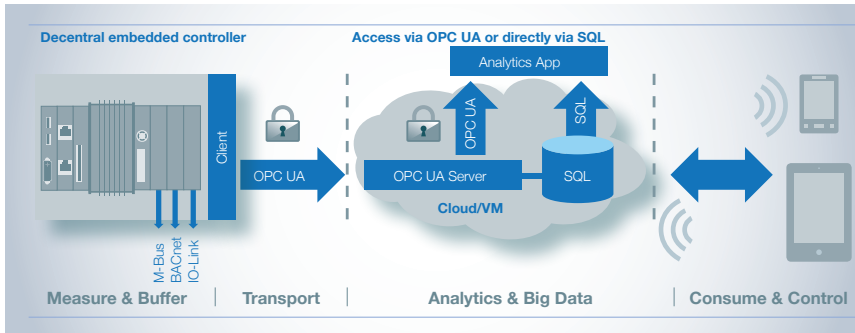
Decentral embedded controller

Access via OPC UA or directly via SQL

Analytics App

Client

OPC UA

OPC UA

SQL

OPC UA Server

SQL

Cloud/VM

M-Bus
BACnet
IO-Link

Measure & Buffer | Transport | Analytics & Big Data | Consume & Control